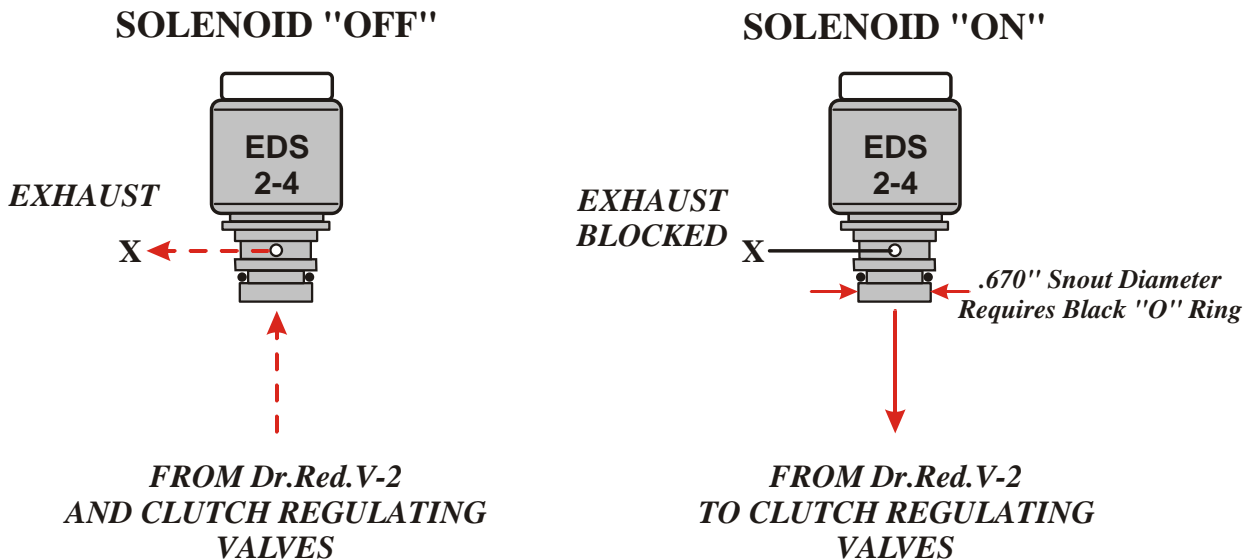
SOLENOID "OFF"

EDS
2-4

EXHAUST

X

FROM Dr.Red.V-2
AND CLUTCH REGULATING
VALVES

SOLENOID "ON"

EDS
2-4

EXHAUST
BLOCKED

X

.670" Snout Diameter
Requires Black "O" Ring

FROM Dr.Red.V-2
TO CLUTCH REGULATING
VALVES